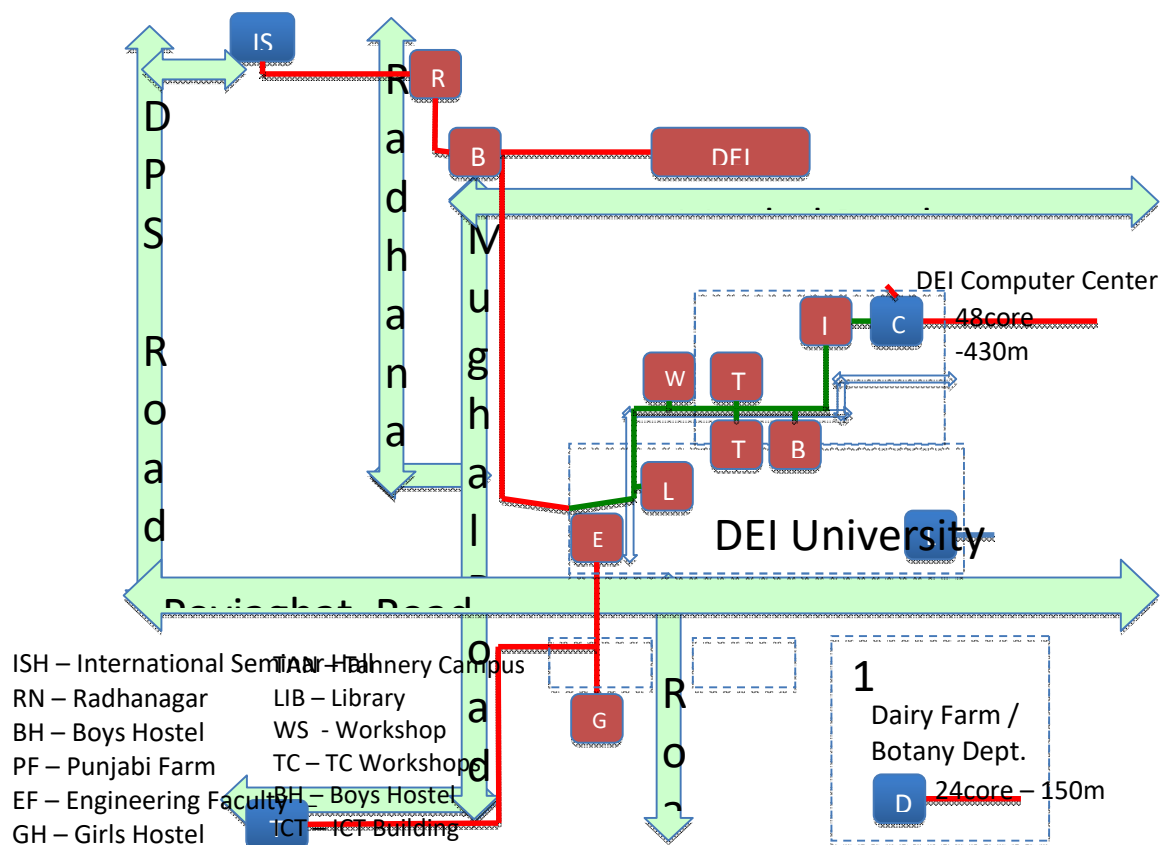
IS

D
P
S

R
o
a
d

R
a
d
h
a
n
a

R

B

DEI

M
u
g
h
a
l

R
o
a
d

DEI Computer Center
48core
-430m

I

C

W

T

T

B

L

E

DEI University

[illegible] Road

G

R
o

1

Dairy Farm /
Botany Dept.

D

24core – 150m

ISH – International Seminar Hall
RN – Radhanagar
BH – Boys Hostel
PF – Punjabi Farm
EF – Engineering Faculty
GH – Girls Hostel

TAN – Tannery Campus
LIB – Library
WS - Workshop
TC – TC Workshops
BH – Boys Hostel
ICT – ICT Building